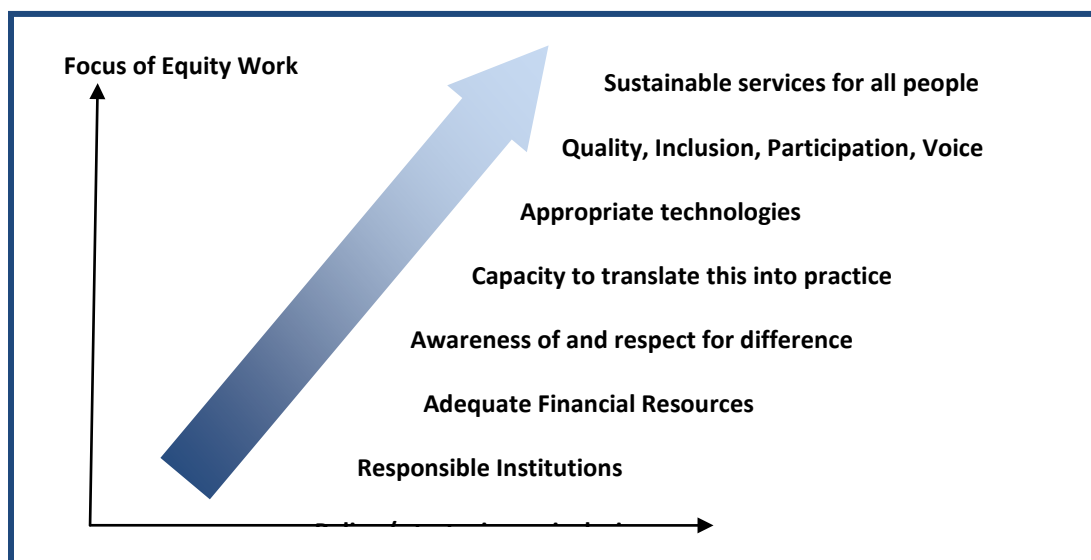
Focus of Equity Work

Sustainable services for all people

Quality, Inclusion, Participation, Voice

Appropriate technologies

Capacity to translate this into practice

Awareness of and respect for difference

Adequate Financial Resources

Responsible Institutions

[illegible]